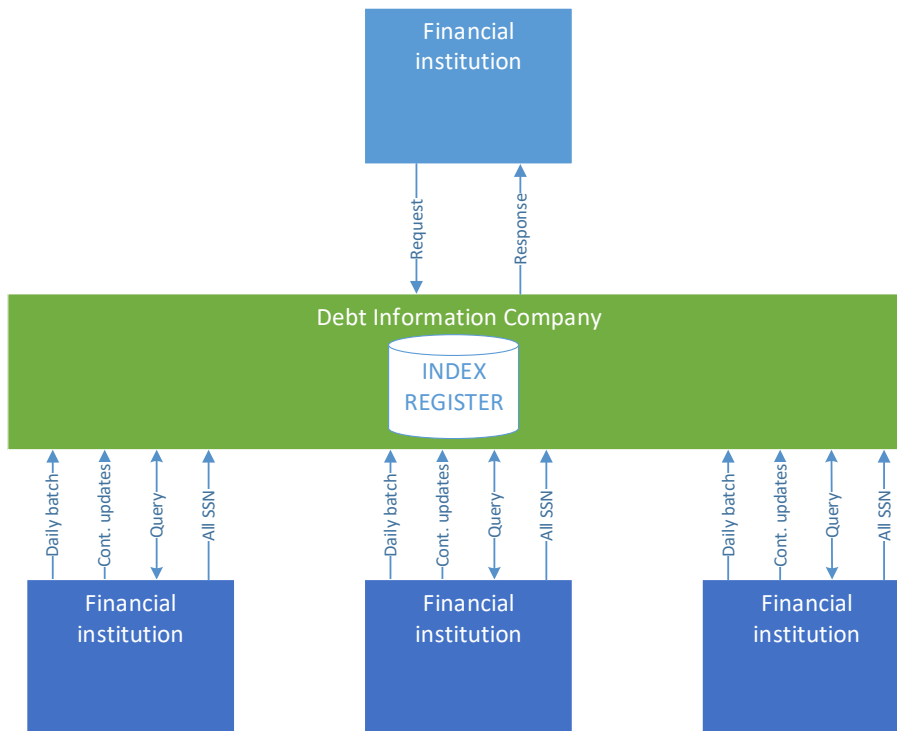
Financial institution

Request

Response

Debt Information Company

INDEX REGISTER

Daily batch

Cont. updates

Query

All SSN

Daily batch

Cont. updates

Query

All SSN

Daily batch

Cont. updates

Query

All SSN

Financial institution

Financial institution

Financial institution